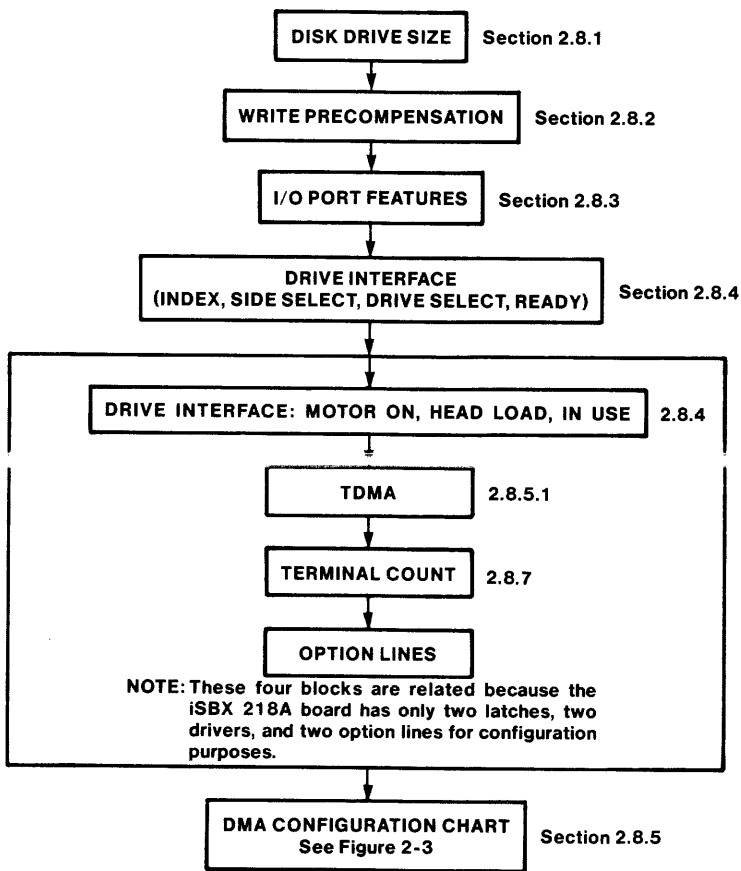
DISK DRIVE SIZE
Section 2.8.1

WRITE PRECOMPENSATION
Section 2.8.2

I/O PORT FEATURES
Section 2.8.3

DRIVE INTERFACE
(INDEX, SIDE SELECT, DRIVE SELECT, READY)
Section 2.8.4

DRIVE INTERFACE: MOTOR ON, HEAD LOAD, IN USE
2.8.4

TDMA
2.8.5.1

TERMINAL COUNT
2.8.7

OPTION LINES

NOTE: These four blocks are related because the iSBX 218A board has only two latches, two drivers, and two option lines for configuration purposes.

DMA CONFIGURATION CHART
See Figure 2-3
Section 2.8.5